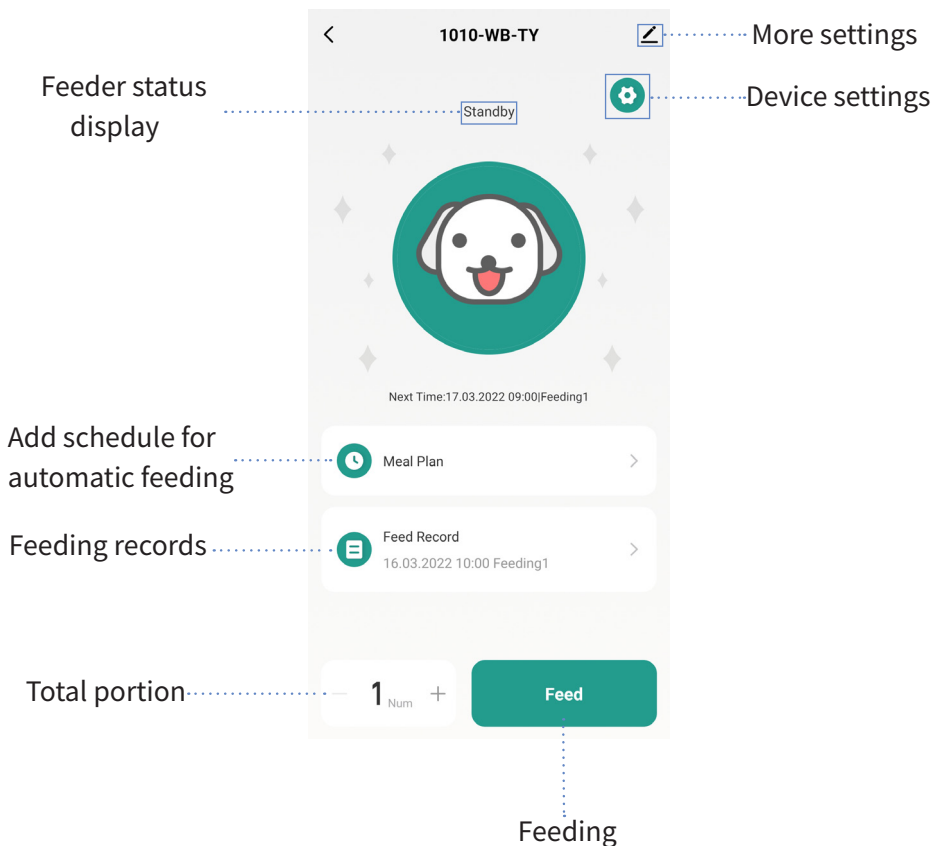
1010-WB-TY

More settings

Device settings

Feeder status display

Standby

Next Time:17.03.2022 09:00|Feeding1

Add schedule for automatic feeding

Meal Plan

Feeding records

Feed Record
16.03.2022 10:00 Feeding1

Total portion

1 Num +

Feed

Feeding